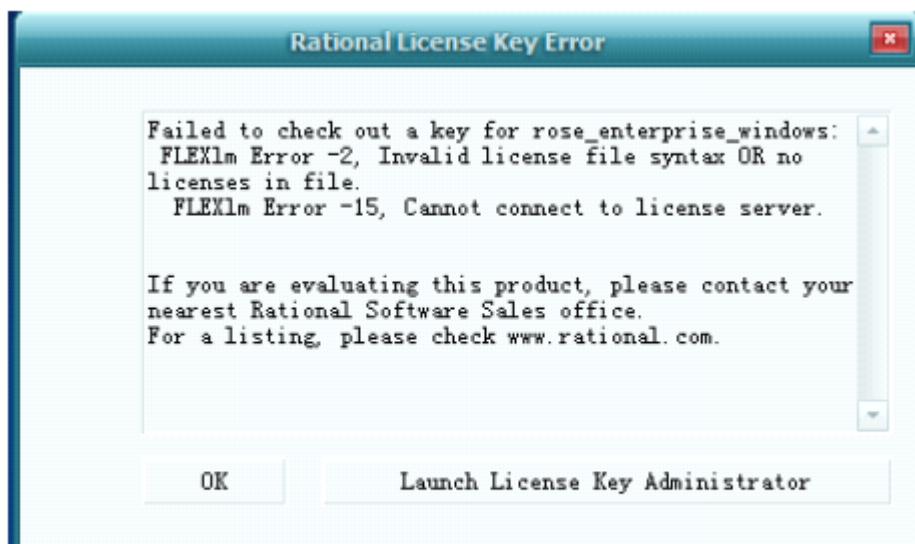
Rational License Key Error

Failed to check out a key for rose_enterprise_windows:
FLEXlm Error -2, Invalid license file syntax OR no licenses in file.
FLEXlm Error -15, Cannot connect to license server.

If you are evaluating this product, please contact your nearest Rational Software Sales office.
For a listing, please check www.rational.com.

OK

Launch License Key Administrator